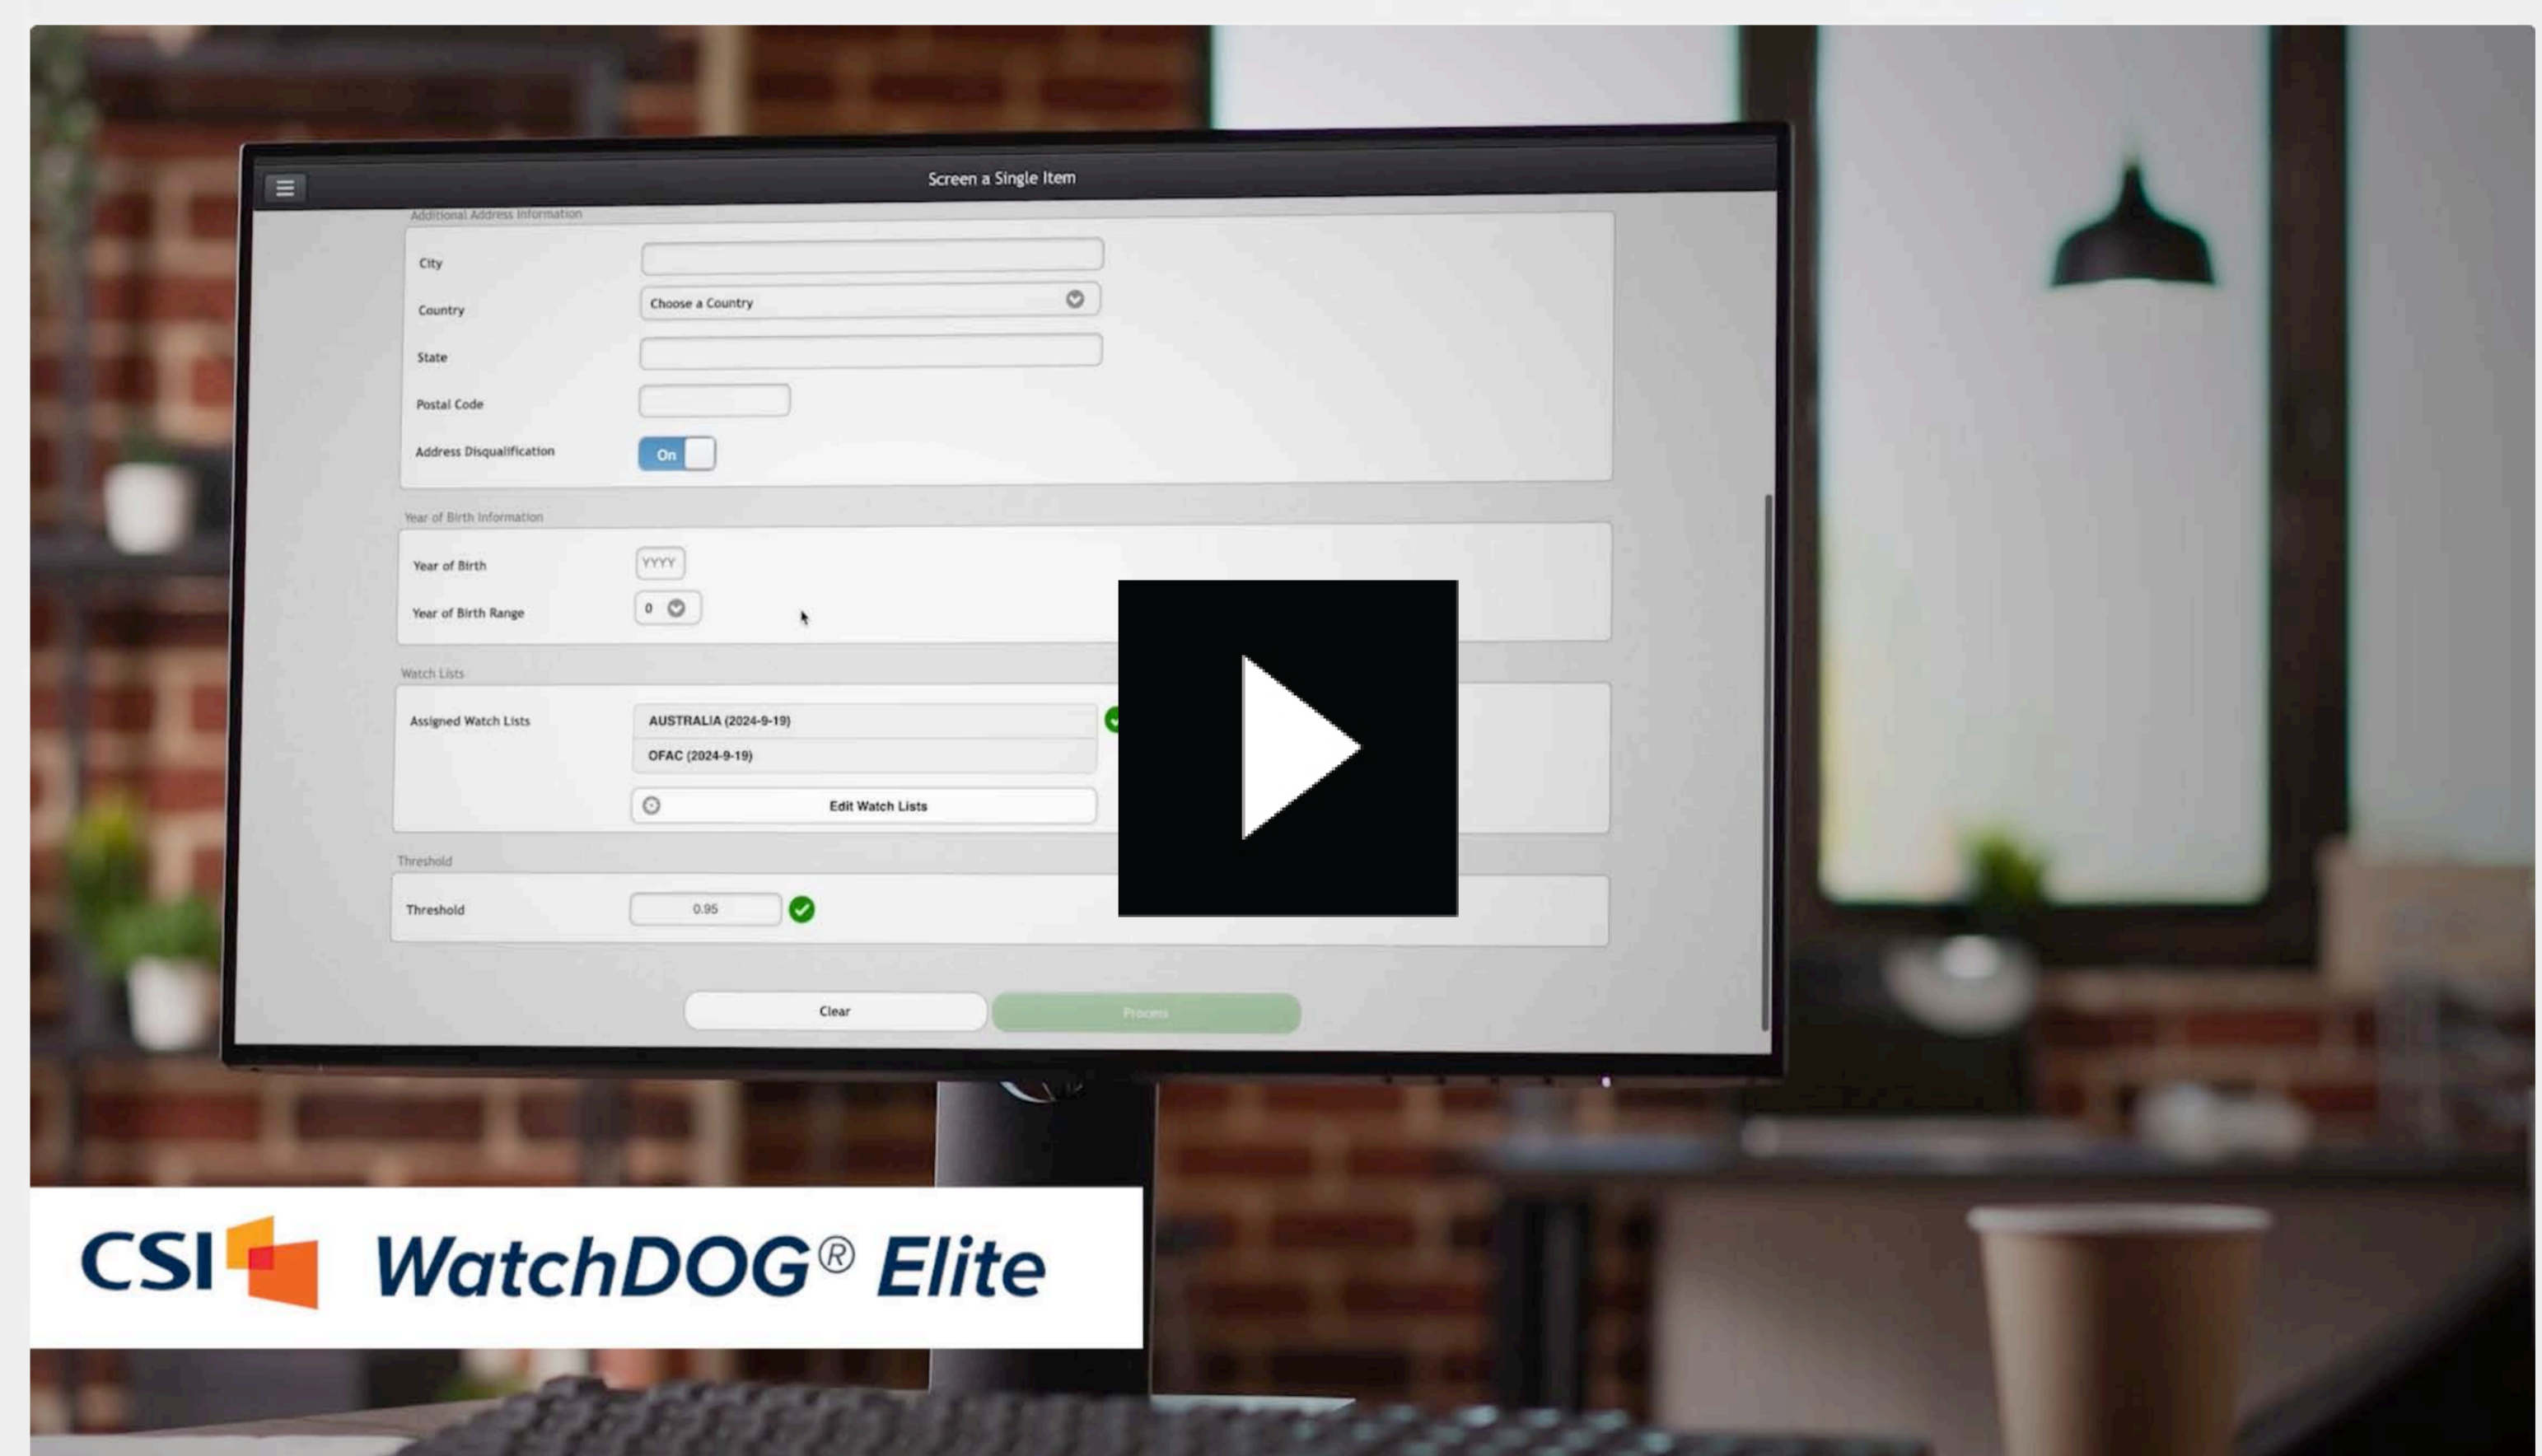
Screen a Single Item

Additional Address Information

City

Country Choose a Country

State

Postal Code

Address Disqualification On

Year of Birth Information

Year of Birth YYYY

Year of Birth Range 0

Watch Lists

Assigned Watch Lists AUSTRALIA (2024-9-19)

OFAC (2024-9-19)

Edit Watch Lists

Threshold

Threshold 0.95

Clear

Process

CSI WatchDOG® Elite